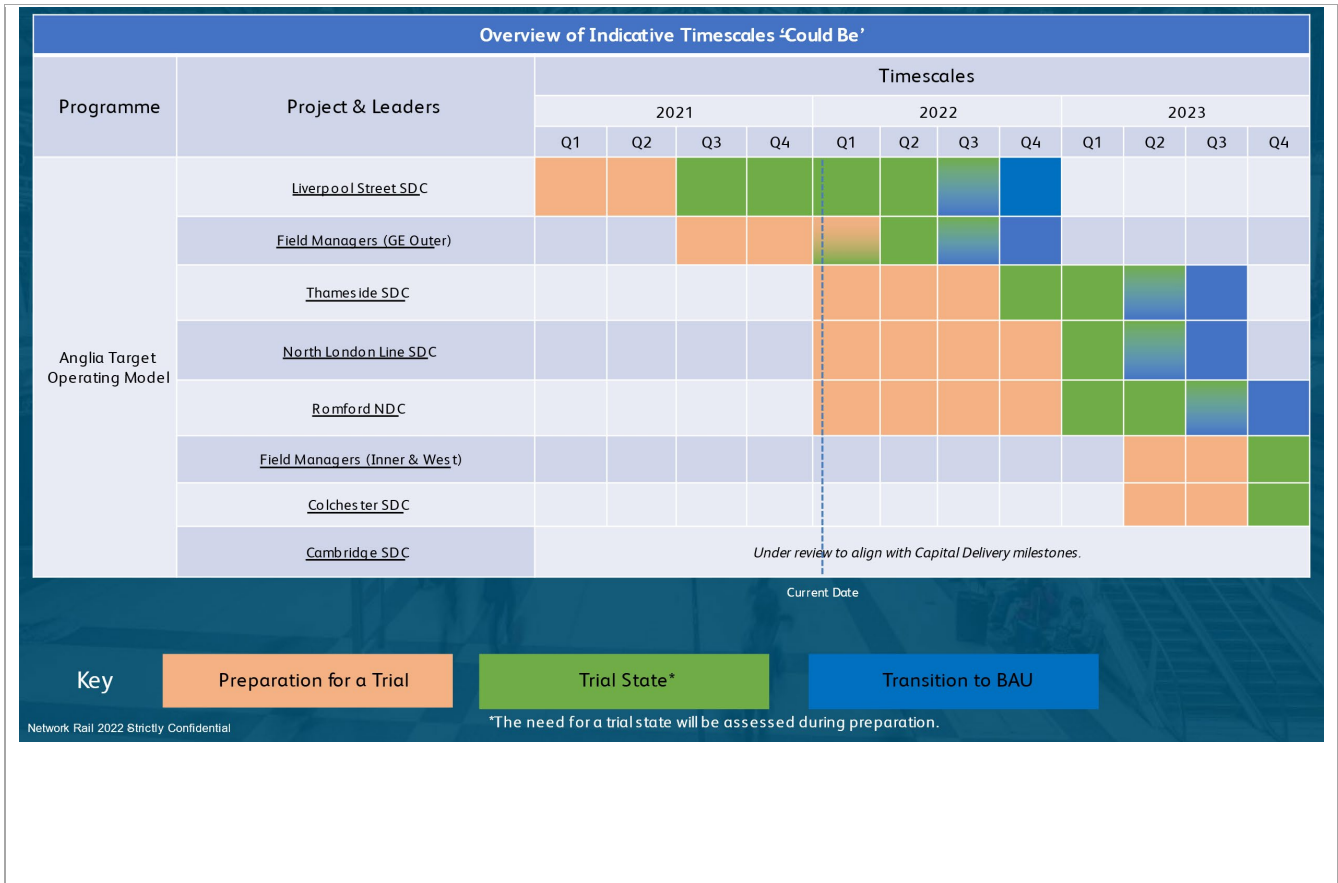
Overview of Indicative Timescales 'Could Be'

| Programme | Project & Leaders | Timescales | | | | | | | | | | | |
|---|---|---|---|---|---|---|---|---|---|---|---|---|---|
| | | 2021 | | | | 2022 | | | | 2023 | | | |
| | | Q1 | Q2 | Q3 | Q4 | Q1 | Q2 | Q3 | Q4 | Q1 | Q2 | Q3 | Q4 |
| Anglia Target Operating Model | Liverpool Street SDC | | | | | | | | | | | | |
| | Field Managers (GE Outer) | | | | | | | | | | | | |
| | Thameside SDC | | | | | | | | | | | | |
| | North London Line SDC | | | | | | | | | | | | |
| | Romford NDC | | | | | | | | | | | | |
| | Field Managers (Inner & West) | | | | | | | | | | | | |
| | Colchester SDC | | | | | | | | | | | | |
| | Cambridge SDC | Under review to align with Capital Delivery milestones. | | | | | | | | | | | |

Current Date

Key
Preparation for a Trial
Trial State*
Transition to BAU

Network Rail 2022 Strictly Confidential

*The need for a trial state will be assessed during preparation.